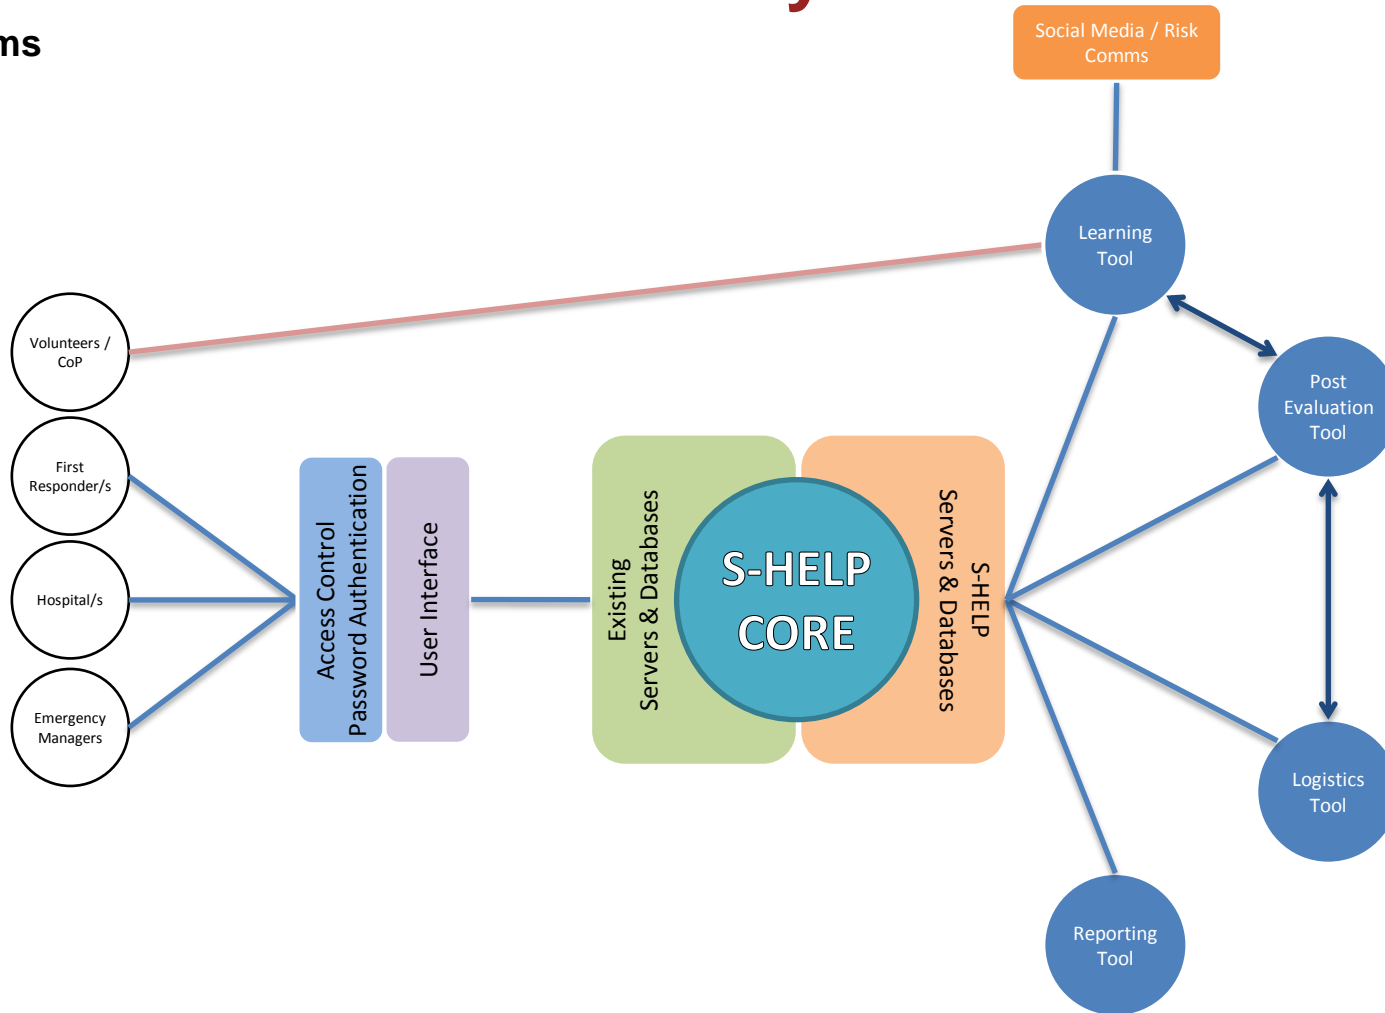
ms

Social Media / Risk Comms

Learning Tool

Volunteers / CoP

Post Evaluation Tool

First Responder/s

Hospital/s

Emergency Managers

Access Control Password Authentication

User Interface

Existing Servers & Databases

S-HELP CORE

S-HELP Servers & Databases

Logistics Tool

Reporting Tool